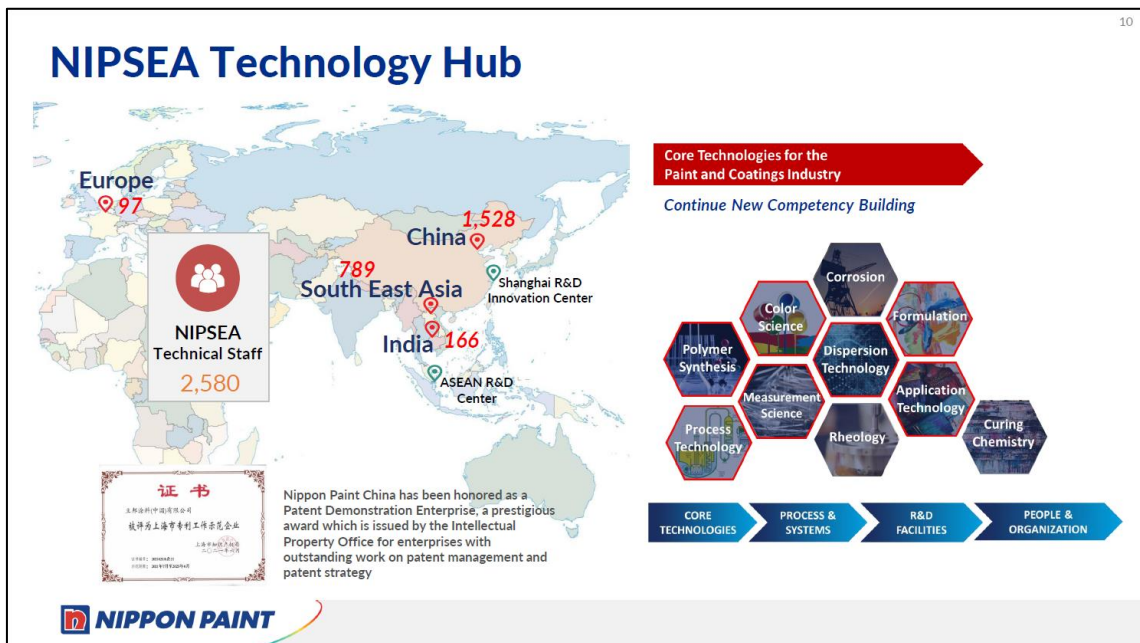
10

NIPSEA Technology Hub

Europe
97

China
1,528

789
South East Asia

Shanghai R&D Innovation Center

India
166

ASEAN R&D Center

NIPSEA
Technical Staff
2,580

证书
立邦涂料(中国)有限公司
被评为上海市专利工作示范企业

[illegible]

Nippon Paint China has been honored as a Patent Demonstration Enterprise, a prestigious award which is issued by the Intellectual Property Office for enterprises with outstanding work on patent management and patent strategy

Core Technologies for the Paint and Coatings Industry

Continue New Competency Building

Corrosion
Color Science
Formulation
Polymer Synthesis
Dispersion Technology
Application Technology
Measurement Science
Process Technology
Rheology
Curing Chemistry

CORE TECHNOLOGIES
PROCESS & SYSTEMS
R&D FACILITIES
PEOPLE & ORGANIZATION

NIPPON PAINT